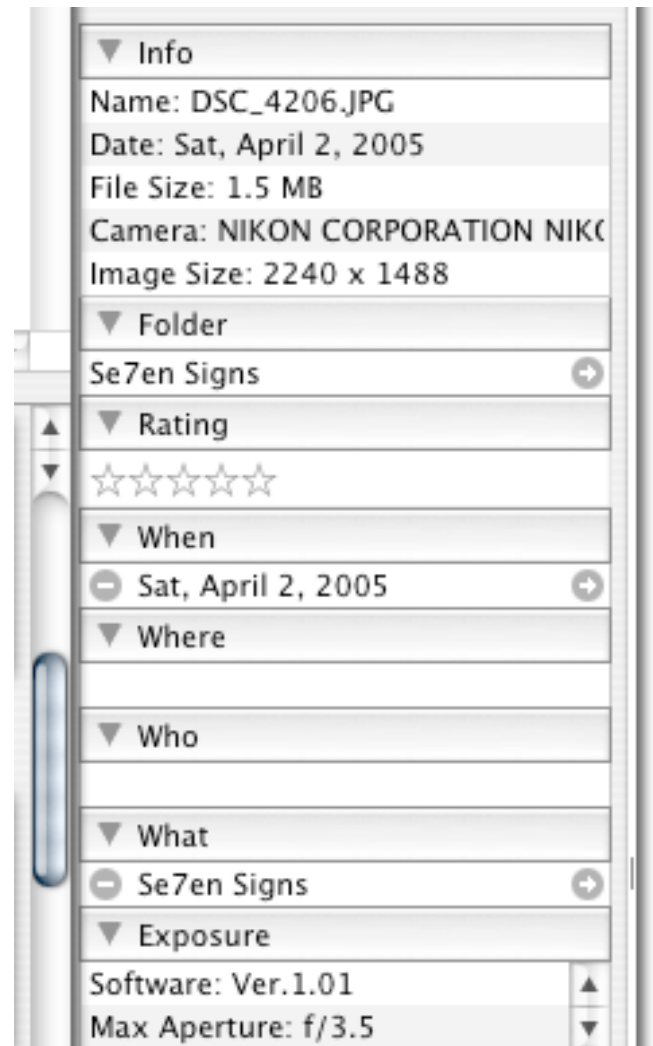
Info
Name: DSC_4206.JPG
Date: Sat, April 2, 2005
File Size: 1.5 MB
Camera: NIKON CORPORATION NIK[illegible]
Image Size: 2240 x 1488

Folder
Se7en Signs

Rating

When
Sat, April 2, 2005

Where

Who

What
Se7en Signs

Exposure
Software: Ver.1.01
Max Aperture: f/3.5